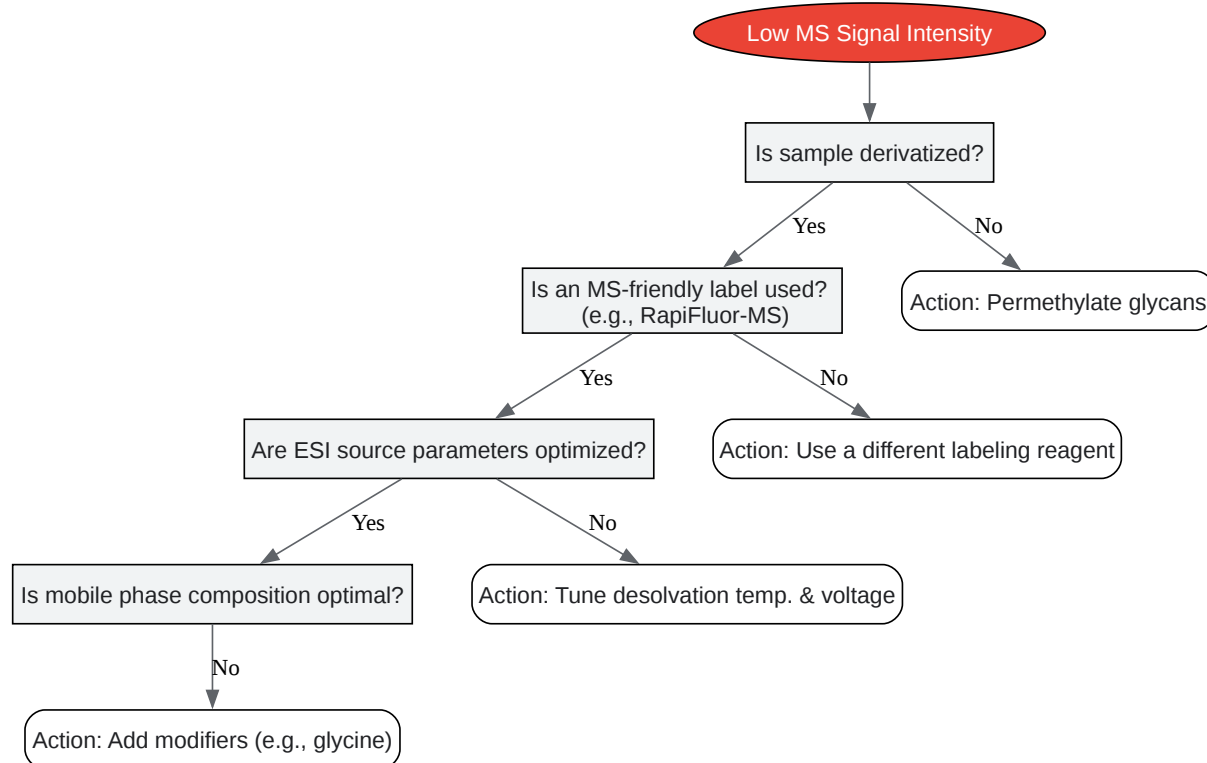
Low MS Signal Intensity

Is sample derivatized?

Yes

No

Is an MS-friendly label used? (e.g., RapiFluor-MS)

Action: Permethylate glycans

Yes

No

Are ESI source parameters optimized?

Action: Use a different labeling reagent

Yes

No

Is mobile phase composition optimal?

Action: Tune desolvation temp. & voltage

No

Action: Add modifiers (e.g., glycine)